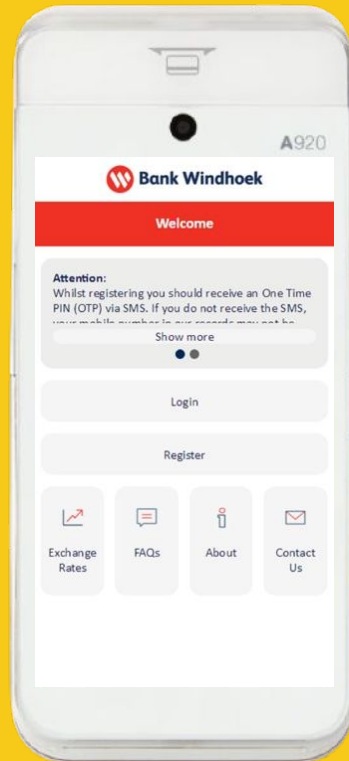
A920

Bank Windhoek

Welcome

Attention:
Whilst registering you should receive an One Time PIN (OTP) via SMS. If you do not receive the SMS, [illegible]

Show more

Login

Register

Exchange Rates

FAQs

About

Contact Us